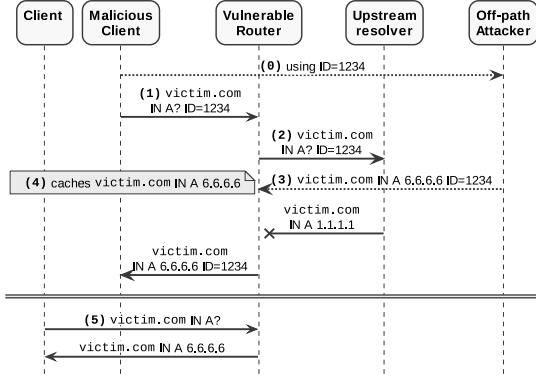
Client

Malicious Client

Vulnerable Router

Upstream resolver

Off-path Attacker

(0) using ID=1234

(1) victim.com IN A? ID=1234

(2) victim.com IN A? ID=1234

(4) caches victim.com IN A 6.6.6.6

(3) victim.com IN A 6.6.6.6 ID=1234

victim.com IN A 1.1.1.1

victim.com IN A 6.6.6.6 ID=1234

(5) victim.com IN A?

victim.com IN A 6.6.6.6